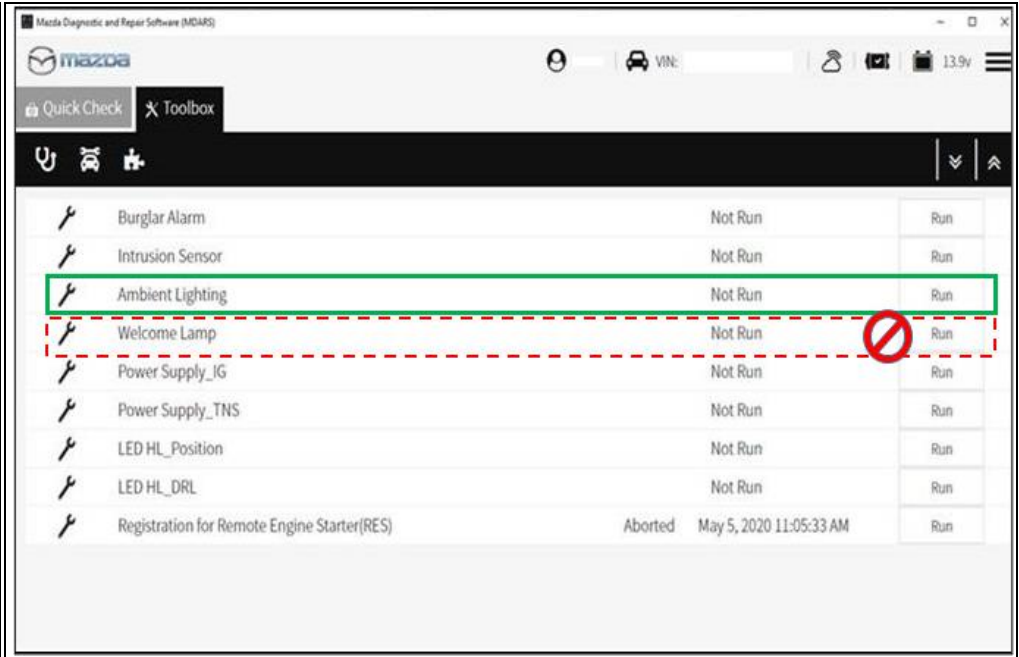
Mazda Diagnostic and Repair Software (MDARS)

mazda

VIN:

13.9v

Quick Check

Toolbox

| | | | |
|---|---|---|---|
| Burglar Alarm | | Not Run | Run |
| Intrusion Sensor | | Not Run | Run |
| Ambient Lighting | | Not Run | Run |
| Welcome Lamp | | Not Run | Run |
| Power Supply_IG | | Not Run | Run |
| Power Supply_TNS | | Not Run | Run |
| LED HL_Position | | Not Run | Run |
| LED HL_DRL | | Not Run | Run |
| Registration for Remote Engine Starter(RES) | Aborted | May 5, 2020 11:05:33 AM | Run |